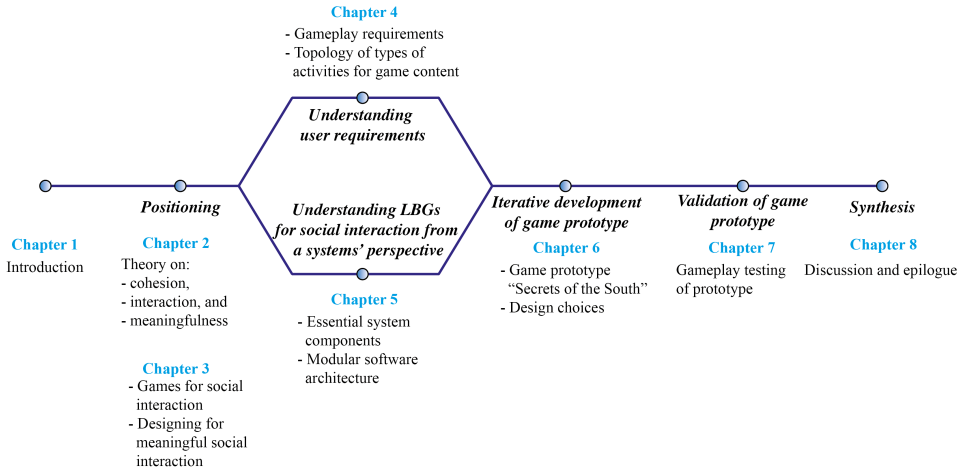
Chapter 4
- Gameplay requirements
- Topology of types of activities for game content

Understanding user requirements

Understanding LBGs for social interaction from a systems' perspective

Chapter 5
- Essential system components
- Modular software architecture

Positioning

Chapter 1
Introduction

Chapter 2
Theory on:
- cohesion,
- interaction, and
- meaningfulness

Chapter 3
- Games for social interaction
- Designing for meaningful social interaction

Iterative development of game prototype

Chapter 6
- Game prototype "Secrets of the South"
- Design choices

Validation of game prototype

Chapter 7
Gameplay testing of prototype

Synthesis

Chapter 8
Discussion and epilogue